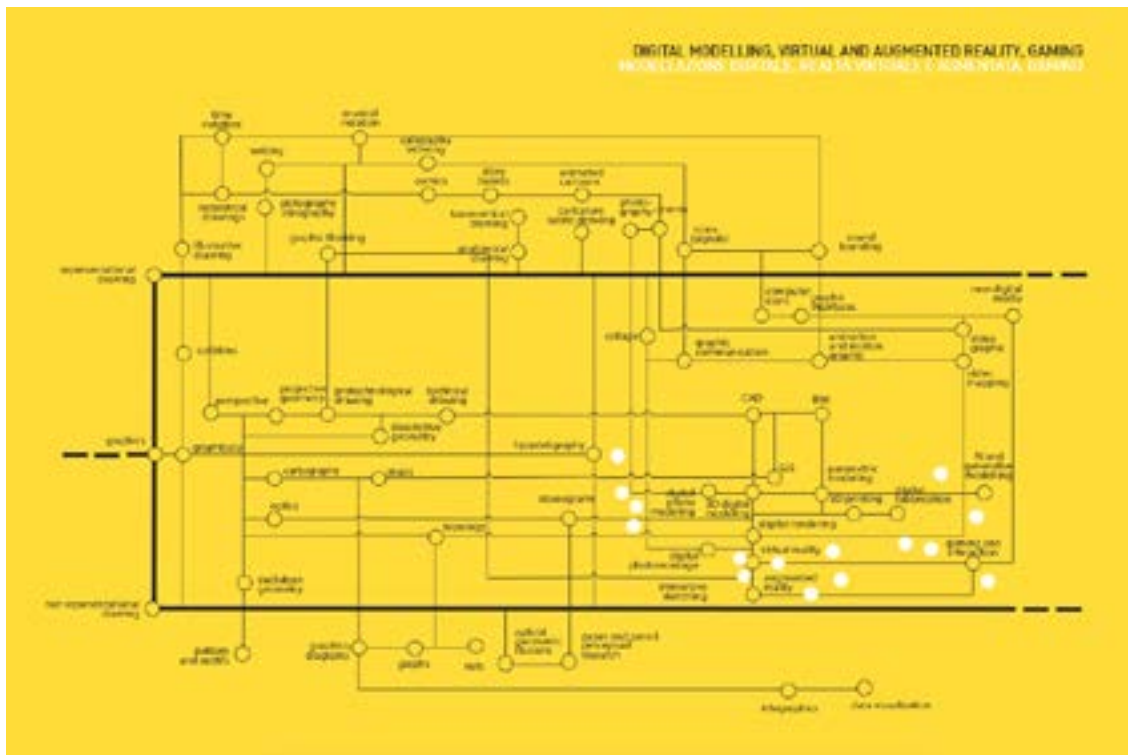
DIGITAL MODELLING, VIRTUAL AND AUGMENTED REALITY, GAMING
MODELLAZIONE DIGITALE, REALTÀ VIRTUALE E AUMENTATA, GAMING

representational drawing

graphics

non representational drawing

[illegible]

CAD

BIM

collage

graphic communication

perspective

projective geometry

descriptive geometry

cartography

optics

maps

topography

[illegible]

virtual reality

augmented reality

digital rendering

3D digital modelling

digital photomodelling

3D printing

digital fabrication

interactive sketching

video mapping

video graphic

parametric modelling

infographics

data visualization

graphs

optical geometric illusions

perspective modelling

animation

photography

cinema

comics

webtoon

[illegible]